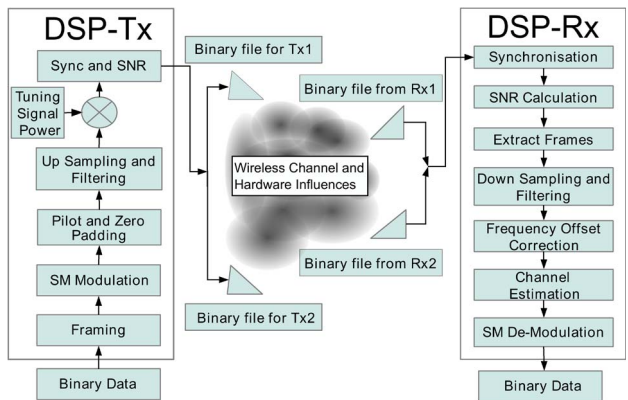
DSP-Tx

Sync and SNR

Tuning Signal Power

Up Sampling and Filtering

Pilot and Zero Padding

SM Modulation

Framing

Binary Data

Binary file for Tx1

Binary file from Rx1

Wireless Channel and Hardware Influences

Binary file from Rx2

Binary file for Tx2

DSP-Rx

Synchronisation

SNR Calculation

Extract Frames

Down Sampling and Filtering

Frequency Offset Correction

Channel Estimation

SM De-Modulation

Binary Data